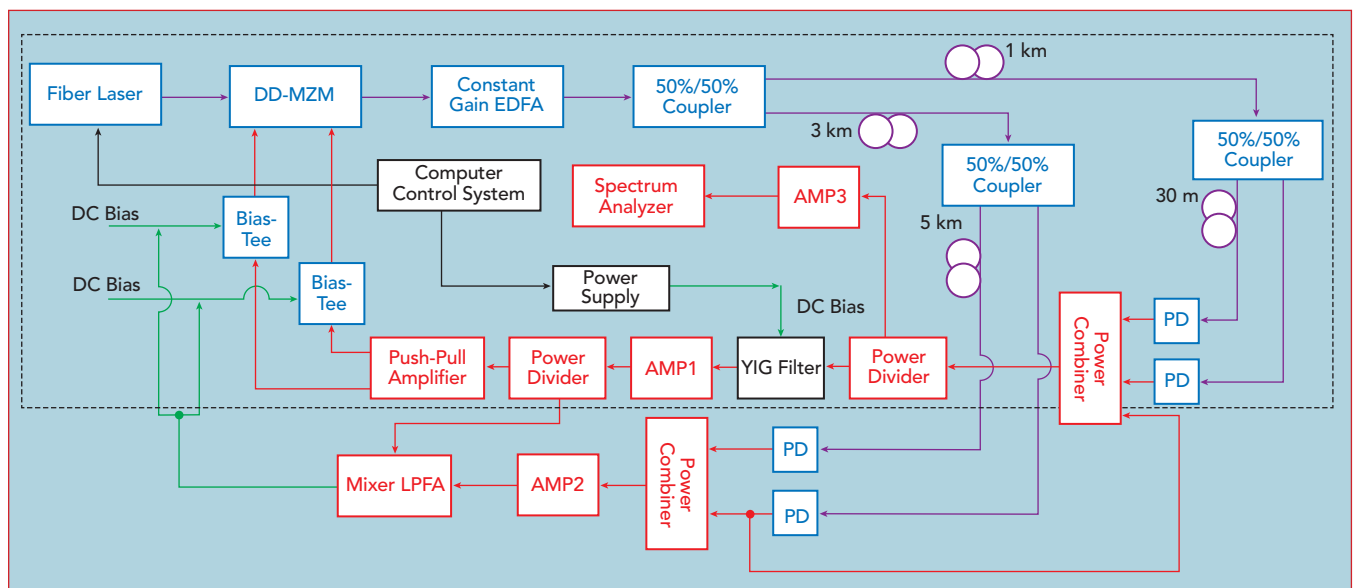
Fiber Laser

DD-MZM

Constant Gain EDFA

50%/50% Coupler

1 km

3 km

50%/50% Coupler

50%/50% Coupler

Computer Control System

Spectrum Analyzer

AMP3

DC Bias

Bias-Tee

DC Bias

Bias-Tee

Power Supply

5 km

30 m

DC Bias

Power Combiner

PD

PD

Push-Pull Amplifier

Power Divider

AMP1

YIG Filter

Power Divider

PD

Power Combiner

Mixer LPFA

AMP2

PD